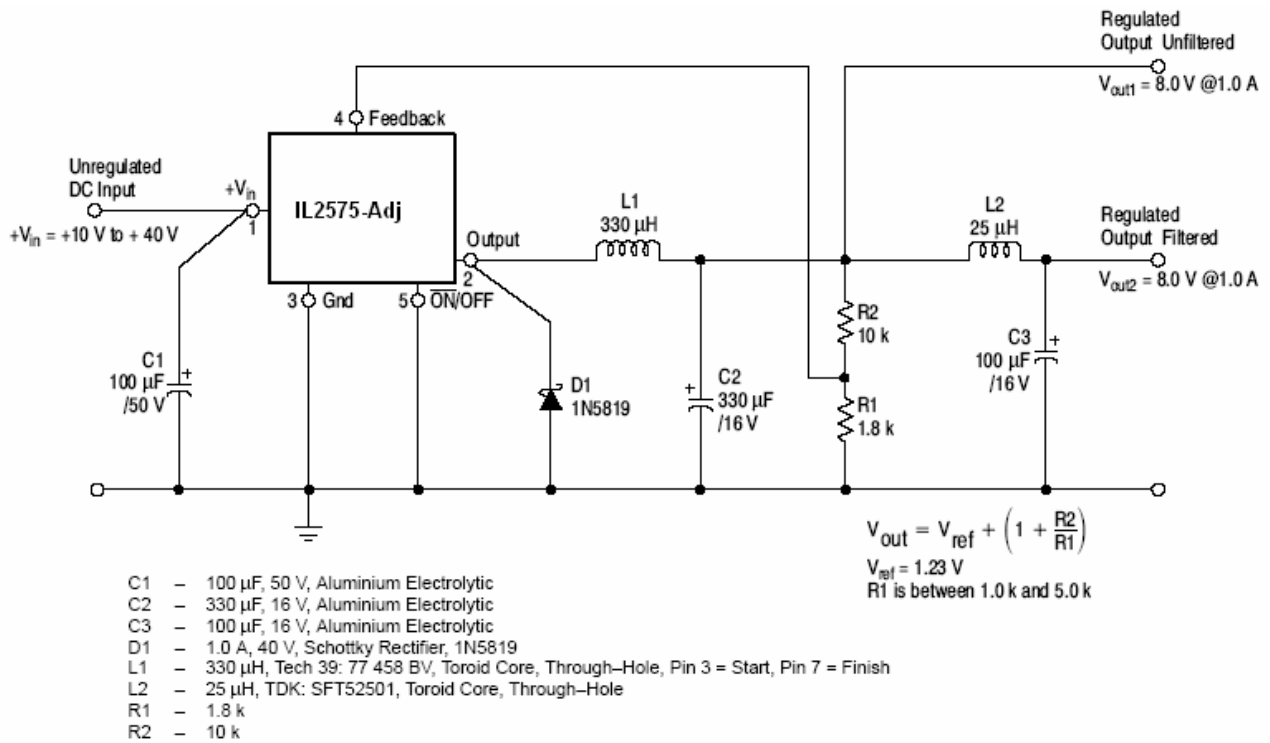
Regulated Output Unfiltered

$V_{out1}$ = 8.0 V @1.0 A

4 Feedback

Unregulated DC Input

$+V_{in}$

$+V_{in}$ = +10 V to + 40 V

1

IL2575-Adj

Output

2

3 Gnd

5 $\overline{ON}$/OFF

L1
330 µH

L2
25 µH

Regulated Output Filtered

$V_{out2}$ = 8.0 V @1.0 A

R2
10 k

R1
1.8 k

C3
100 µF
/16 V

C1
100 µF
/50 V

D1
1N5819

C2
330 µF
/16 V

$V_{out} = V_{ref} + \left(1 + \frac{R2}{R1}\right)$

$V_{ref}$ = 1.23 V
R1 is between 1.0 k and 5.0 k

C1 – 100 µF, 50 V, Aluminium Electrolytic
C2 – 330 µF, 16 V, Aluminium Electrolytic
C3 – 100 µF, 16 V, Aluminium Electrolytic
D1 – 1.0 A, 40 V, Schottky Rectifier, 1N5819
L1 – 330 µH, Tech 39: 77 458 BV, Toroid Core, Through–Hole, Pin 3 = Start, Pin 7 = Finish
L2 – 25 µH, TDK: SFT52501, Toroid Core, Through–Hole
R1 – 1.8 k
R2 – 10 k